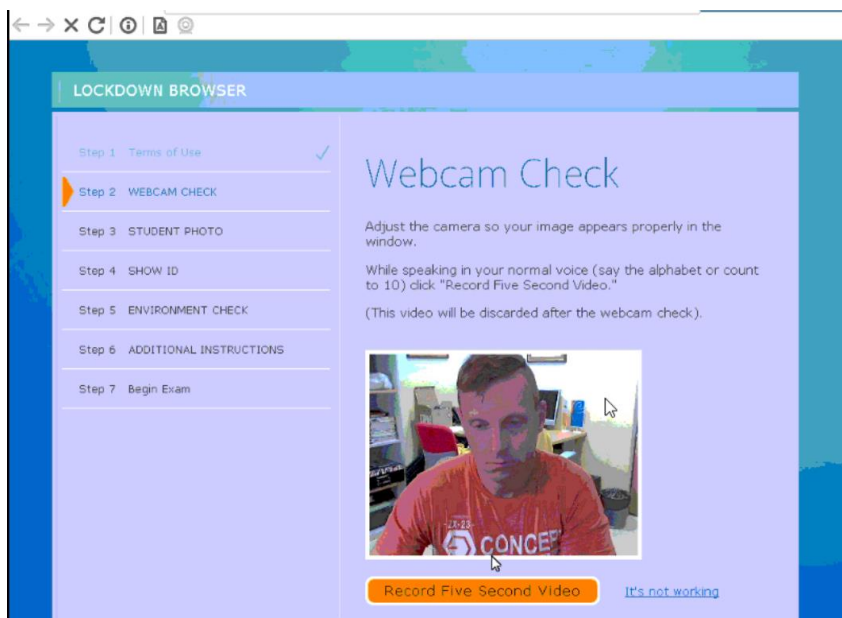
LOCKDOWN BROWSER

Step 1 Terms of Use ✓
Step 2 WEBCAM CHECK
Step 3 STUDENT PHOTO
Step 4 SHOW ID
Step 5 ENVIRONMENT CHECK
Step 6 ADDITIONAL INSTRUCTIONS
Step 7 Begin Exam

Webcam Check

Adjust the camera so your image appears properly in the window.

While speaking in your normal voice (say the alphabet or count to 10) click "Record Five Second Video."

(This video will be discarded after the webcam check).

CONCE

Record Five Second Video

It's not working